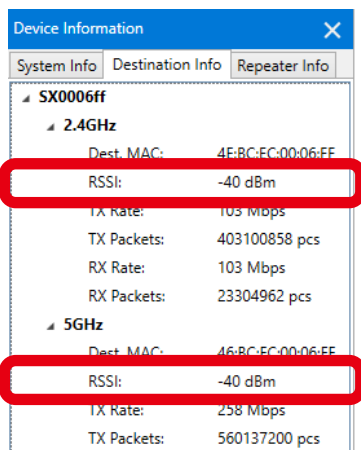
Device Information

System Info | Destination Info | Repeater Info

SX0006ff
2.4GHz
Dest. MAC: 4E:BC:EC:00:06:FF
RSSI: -40 dBm
TX Rate: 103 Mbps
TX Packets: 403100858 pcs
RX Rate: 103 Mbps
RX Packets: 23304962 pcs
5GHz
Dest. MAC: 46:BC:EC:00:06:FF
RSSI: -40 dBm
TX Rate: 258 Mbps
TX Packets: 560137200 pcs